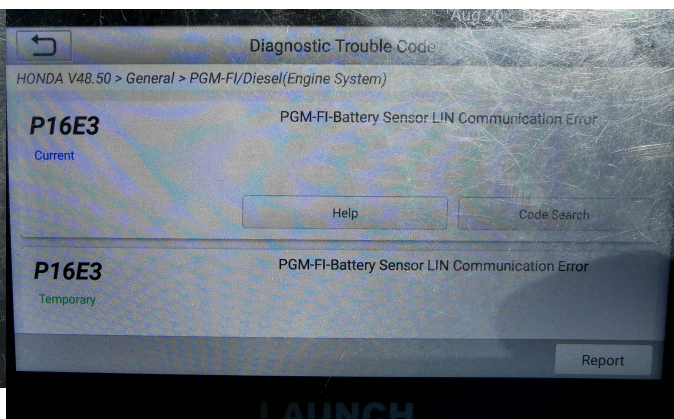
Aug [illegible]

Diagnostic Trouble Code

HONDA V48.50 > General > PGM-FI/Diesel(Engine System)

P16E3
Current

PGM-FI-Battery Sensor LIN Communication Error

Help

Code Search

P16E3
Temporary

PGM-FI-Battery Sensor LIN Communication Error

Report

LAUNCH